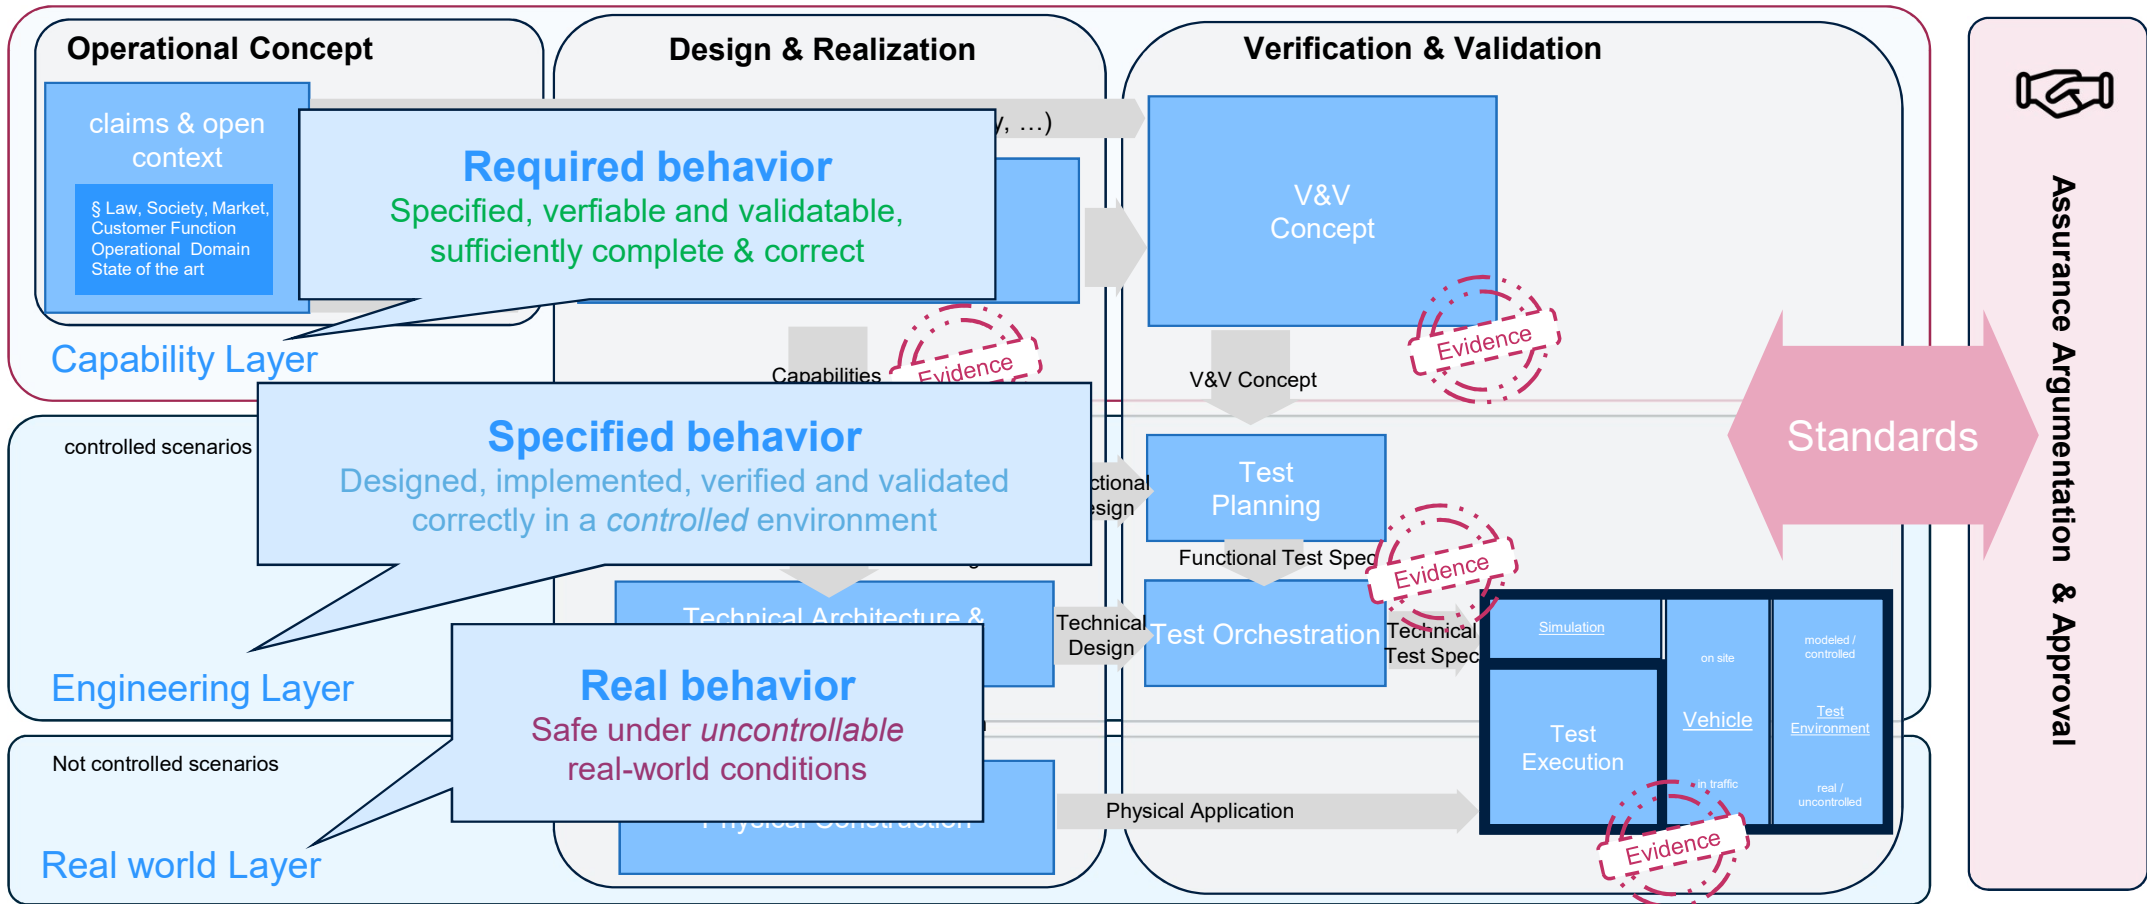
Operational Concept

Design & Realization

Verification & Validation

claims & open context

§ Law, Society, Market, Customer Function Operational Domain State of the art

y, …)

Required behavior
Specified, verfiable and validatable, sufficiently complete & correct

V&V Concept

Capability Layer

Capabilities

Evidence

Evidence

V&V Concept

controlled scenarios

Specified behavior
Designed, implemented, verified and validated correctly in a *controlled* environment

ctional esign

Test Planning

Standards

Assurance Argumentation & Approval

Functional Test Spec

Evidence

Technical Architecture &

Technical Design

Test Orchestration

Technical Test Spec

Simulation

on site

modeled / controlled

Engineering Layer

Real behavior
Safe under *uncontrollable* real-world conditions

Test Execution

Vehicle

Test Environment

in traffic

real / uncontrolled

Not controlled scenarios

Physical Construction

Physical Application

Evidence

Real world Layer